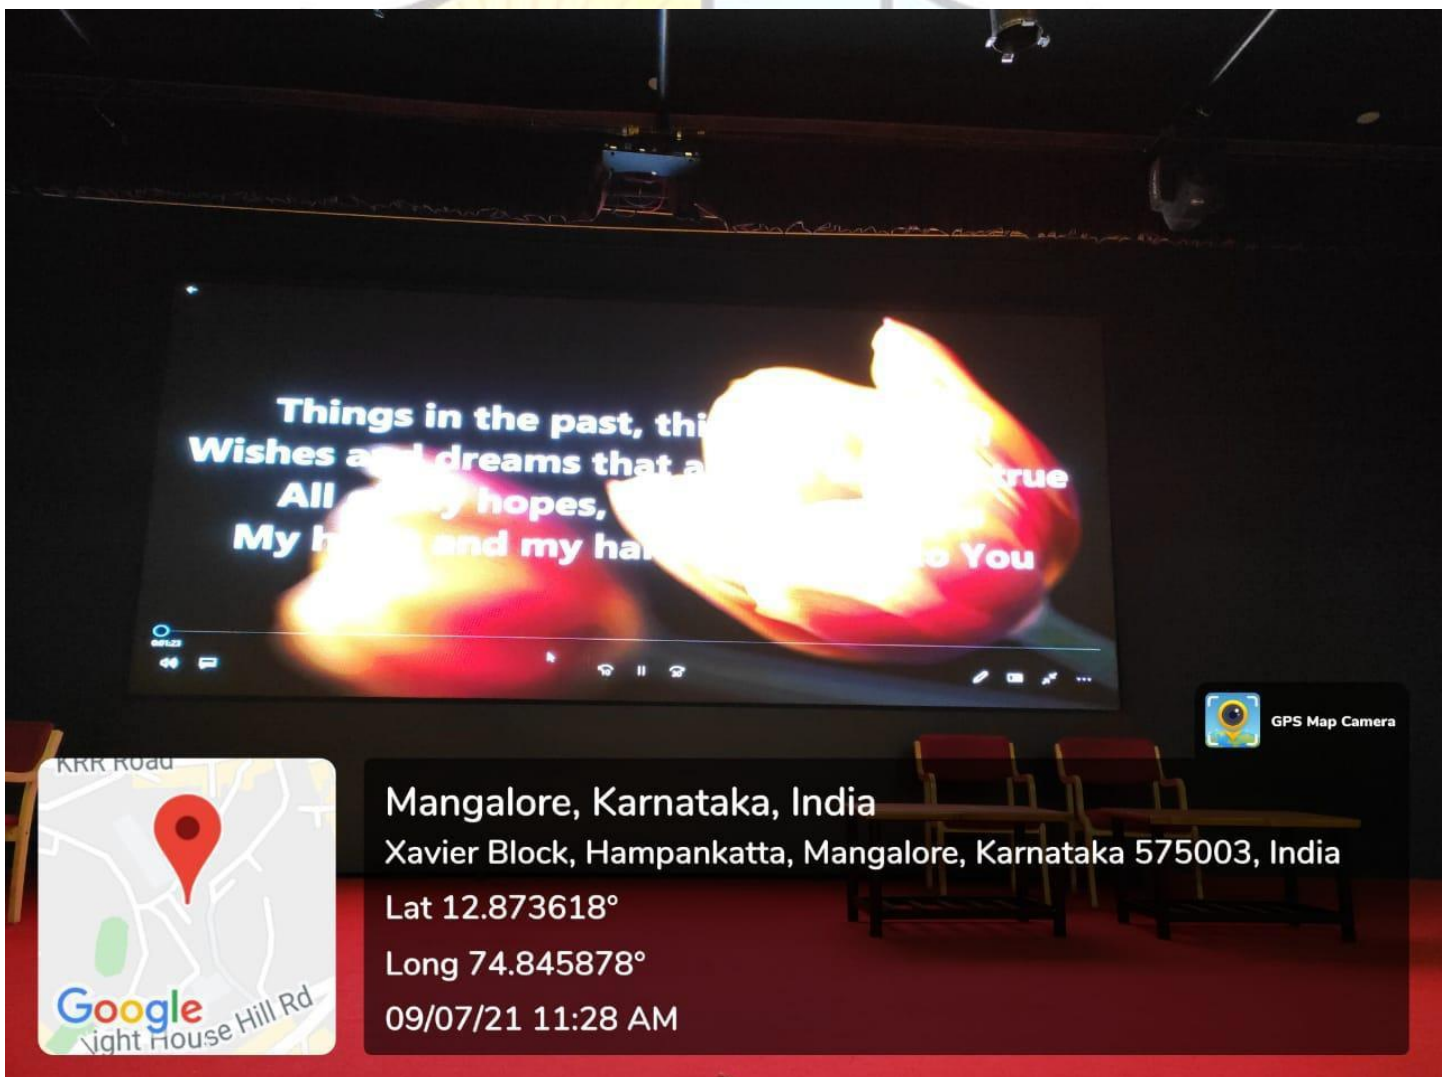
Things in the past, thi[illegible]
Wishes a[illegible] dreams that a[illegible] true
All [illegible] hopes,
My h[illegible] and my ha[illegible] You

GPS Map Camera

KRR Road
Google
Light House Hill Rd

Mangalore, Karnataka, India
Xavier Block, Hampankatta, Mangalore, Karnataka 575003, India
Lat 12.873618°
Long 74.845878°
09/07/21 11:28 AM